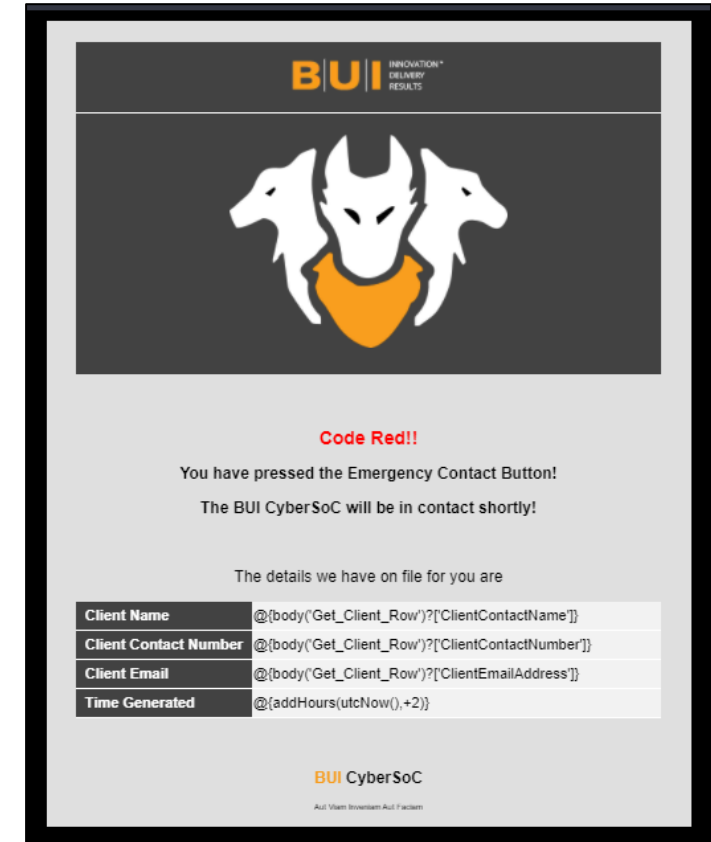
BUI INNOVATION* DELIVERY RESULTS

Code Red!!

You have pressed the Emergency Contact Button!

The BUI CyberSoC will be in contact shortly!

The details we have on file for you are

| Client Name | @{body('Get_Client_Row')?['ClientContactName']} |
|---|---|
| Client Contact Number | @{body('Get_Client_Row')?['ClientContactNumber']} |
| Client Email | @{body('Get_Client_Row')?['ClientEmailAddress']} |
| Time Generated | @{addHours(utcNow(),+2)} |

BUI CyberSoC

Aut Viam Inveniam Aut Faciam